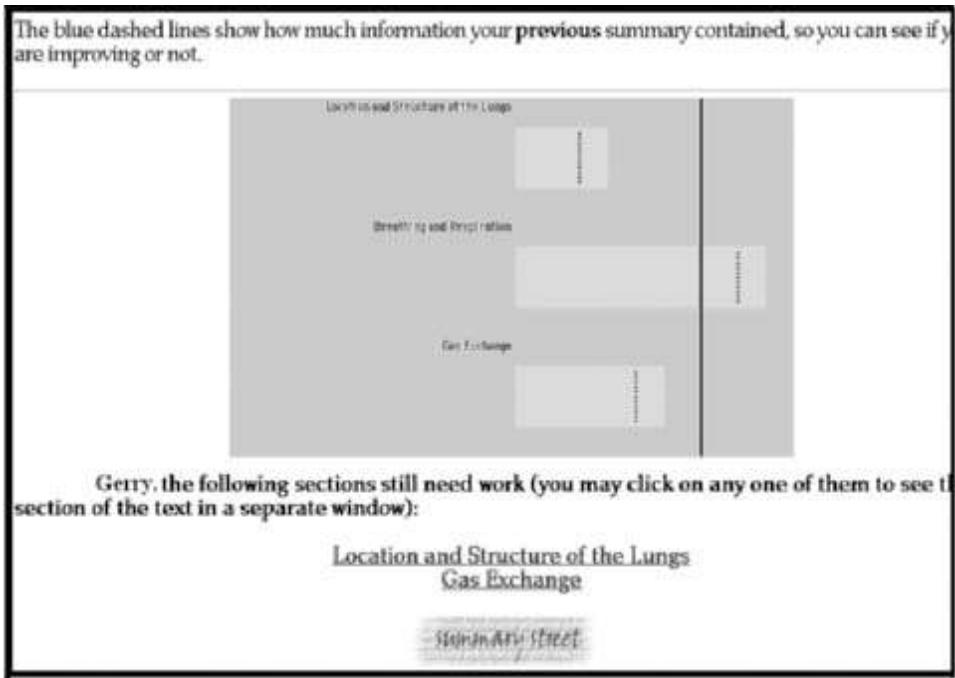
The blue dashed lines show how much information your **previous** summary contained, so you can see if y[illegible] are improving or not.

Location and Structure of the Lungs

Breathing and Respiration

Gas Exchange

Gerry, **the following sections still need work (you may click on any one of them to see t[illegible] section of the text in a separate window):**

Location and Structure of the Lungs
Gas Exchange

Summary Street